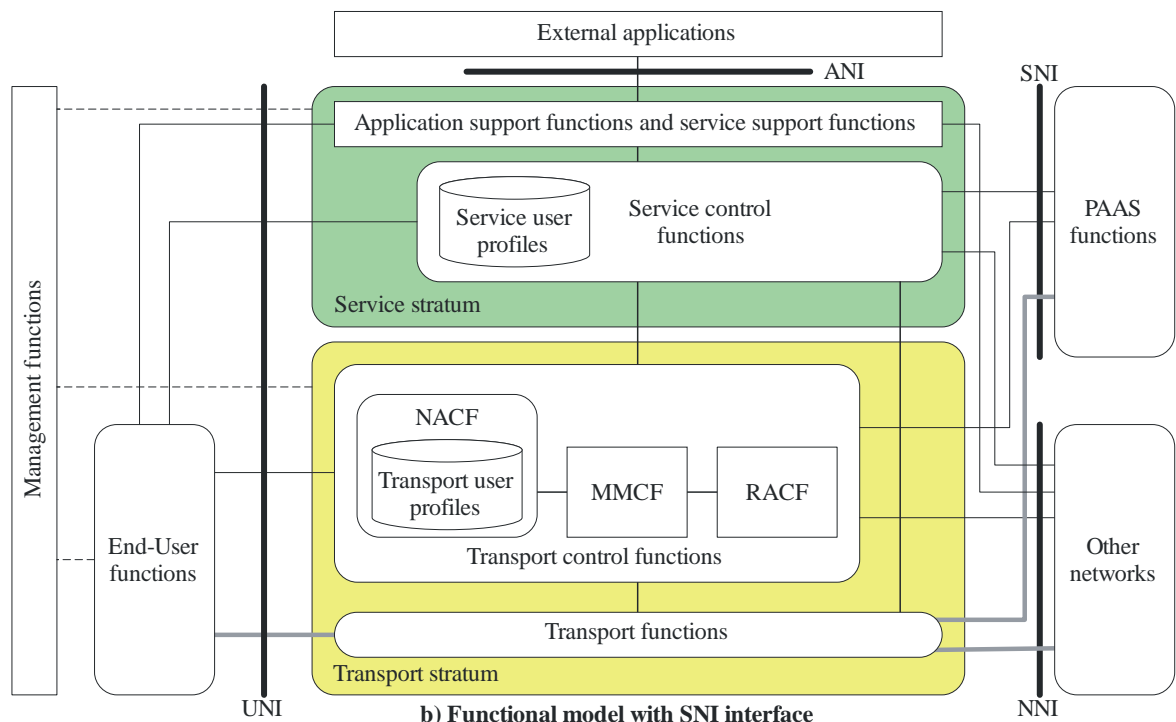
External applications

ANI

SNI

Application support functions and service support functions

Service user profiles

Service control functions

PAAS functions

Service stratum

Management functions

NACF

Transport user profiles

MMCF

RACF

Transport control functions

End-User functions

Other networks

Transport functions

Transport stratum

UNI

b) Functional model with SNI interface

NNI